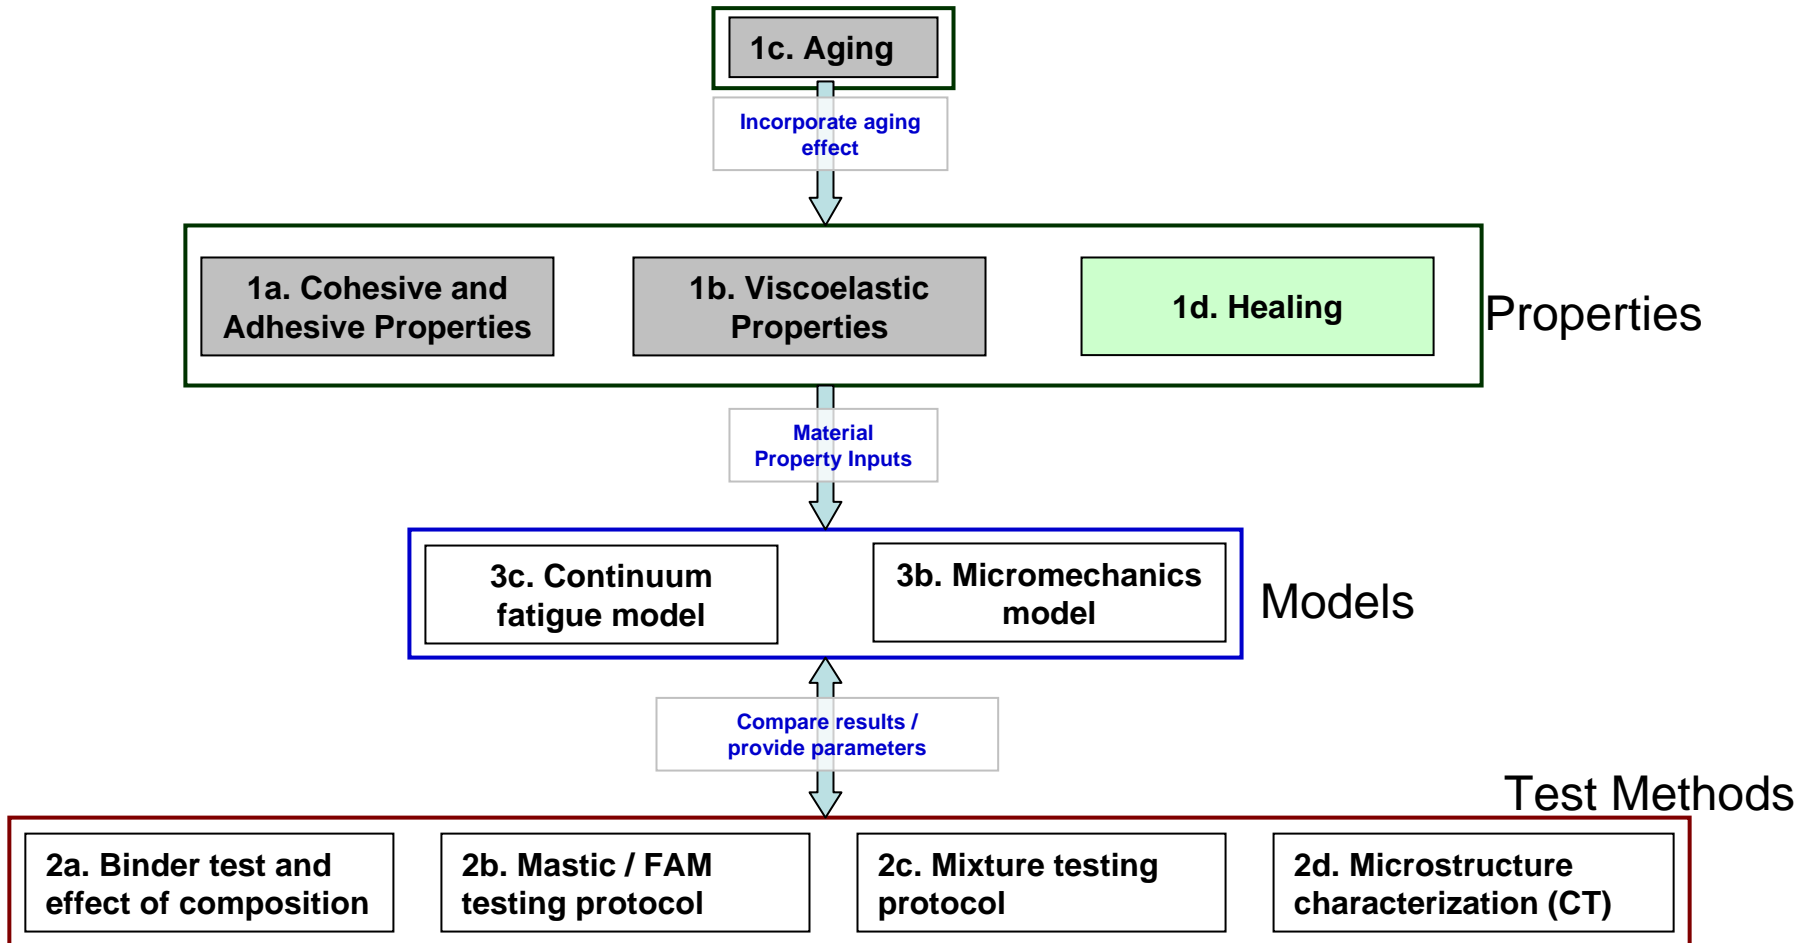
1c. Aging

Incorporate aging effect

1a. Cohesive and Adhesive Properties

1b. Viscoelastic Properties

1d. Healing

Properties

Material Property Inputs

3c. Continuum fatigue model

3b. Micromechanics model

Models

Compare results / provide parameters

Test Methods

2a. Binder test and effect of composition

2b. Mastic / FAM testing protocol

2c. Mixture testing protocol

2d. Microstructure characterization (CT)